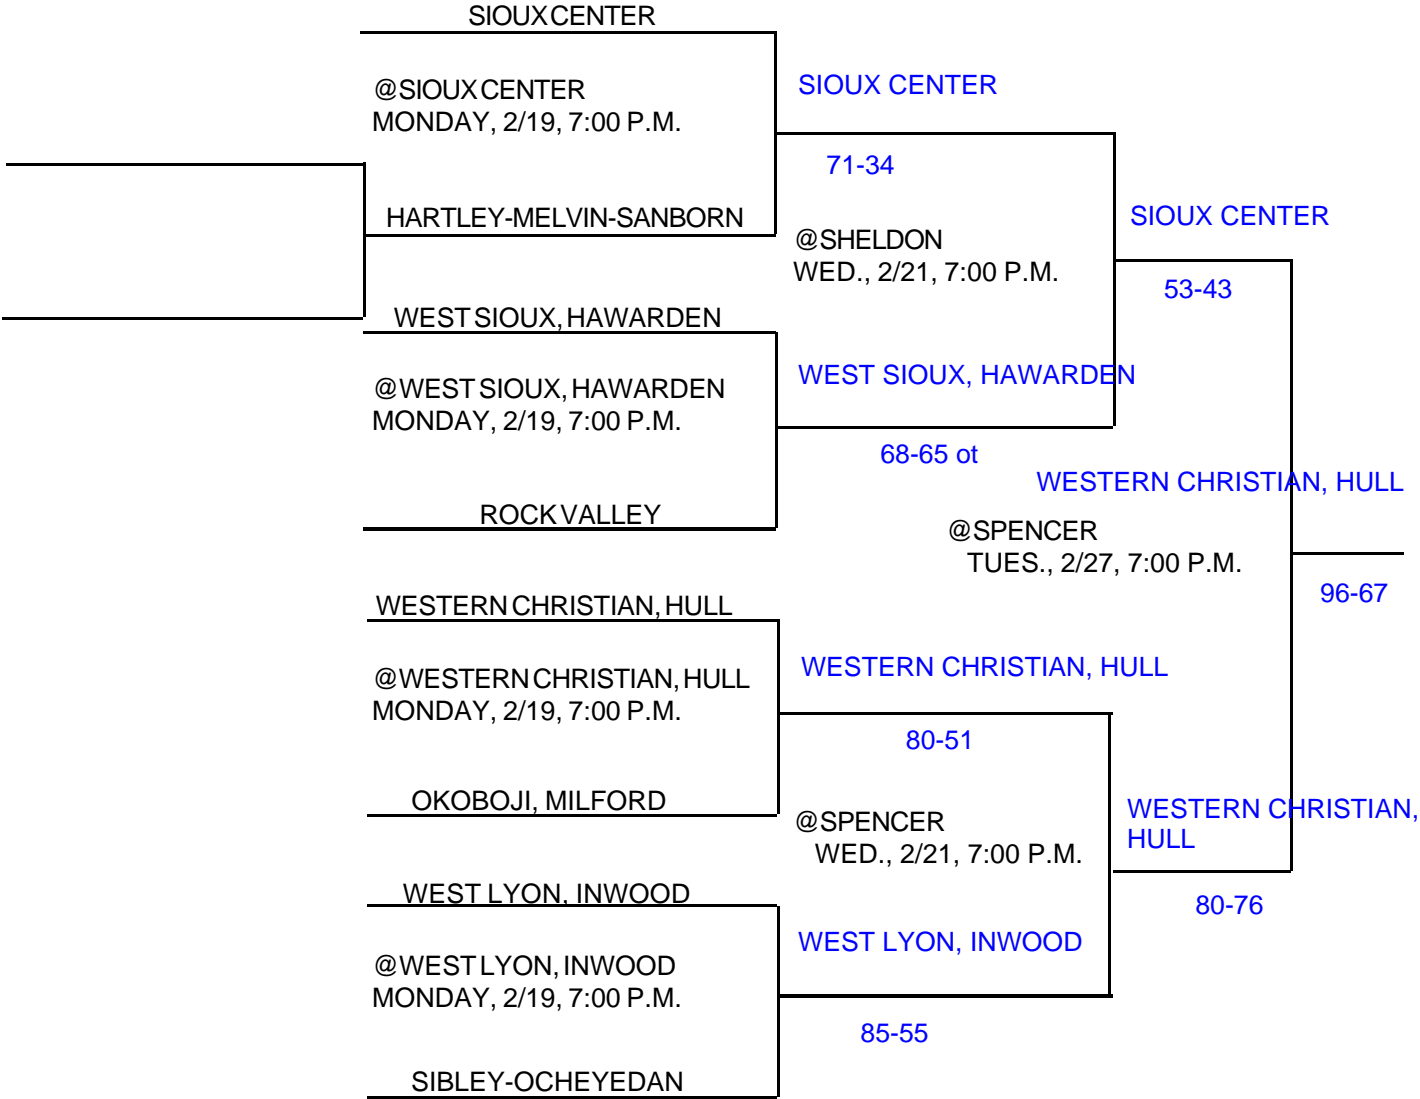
SIOUX CENTER

@SIOUX CENTER
MONDAY, 2/19, 7:00 P.M.

HARTLEY-MELVIN-SANBORN

SIOUX CENTER

71-34

@SHELDON
WED., 2/21, 7:00 P.M.

SIOUX CENTER

53-43

WEST SIOUX, HAWARDEN

@WEST SIOUX, HAWARDEN
MONDAY, 2/19, 7:00 P.M.

ROCK VALLEY

WEST SIOUX, HAWARDEN

68-65 ot

WESTERN CHRISTIAN, HULL

@SPENCER
TUES., 2/27, 7:00 P.M.

96-67

WESTERN CHRISTIAN, HULL

@WESTERN CHRISTIAN, HULL
MONDAY, 2/19, 7:00 P.M.

OKOBOJI, MILFORD

WESTERN CHRISTIAN, HULL

80-51

@SPENCER
WED., 2/21, 7:00 P.M.

WESTERN CHRISTIAN, HULL

80-76

WEST LYON, INWOOD

@WEST LYON, INWOOD
MONDAY, 2/19, 7:00 P.M.

SIBLEY-OCHEYEDAN

WEST LYON, INWOOD

85-55